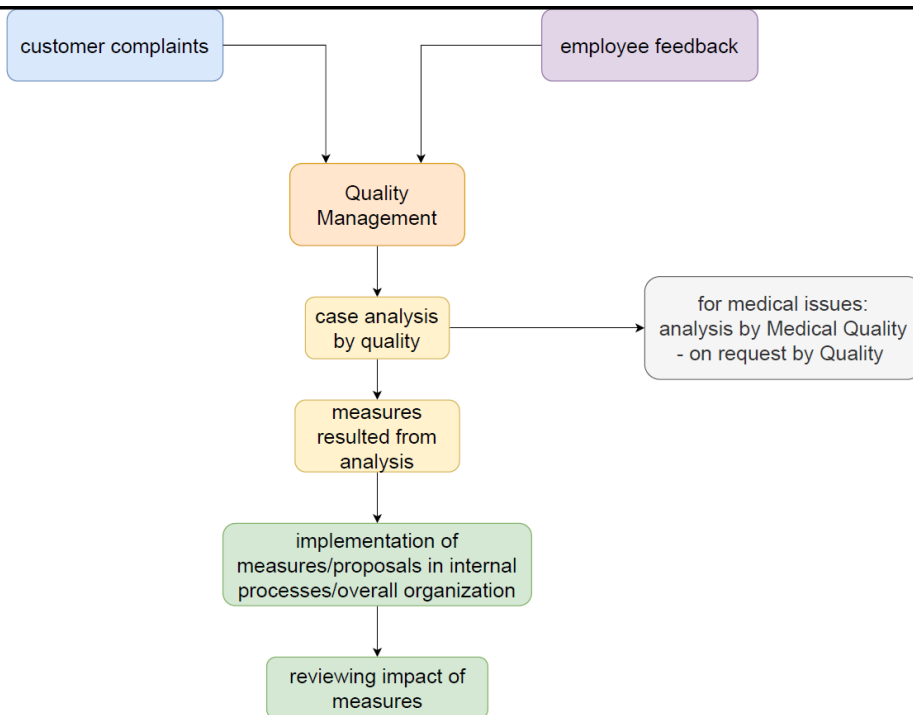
customer complaints

employee feedback

Quality Management

case analysis by quality

for medical issues: analysis by Medical Quality - on request by Quality

measures resulted from analysis

implementation of measures/proposals in internal processes/overall organization

reviewing impact of measures